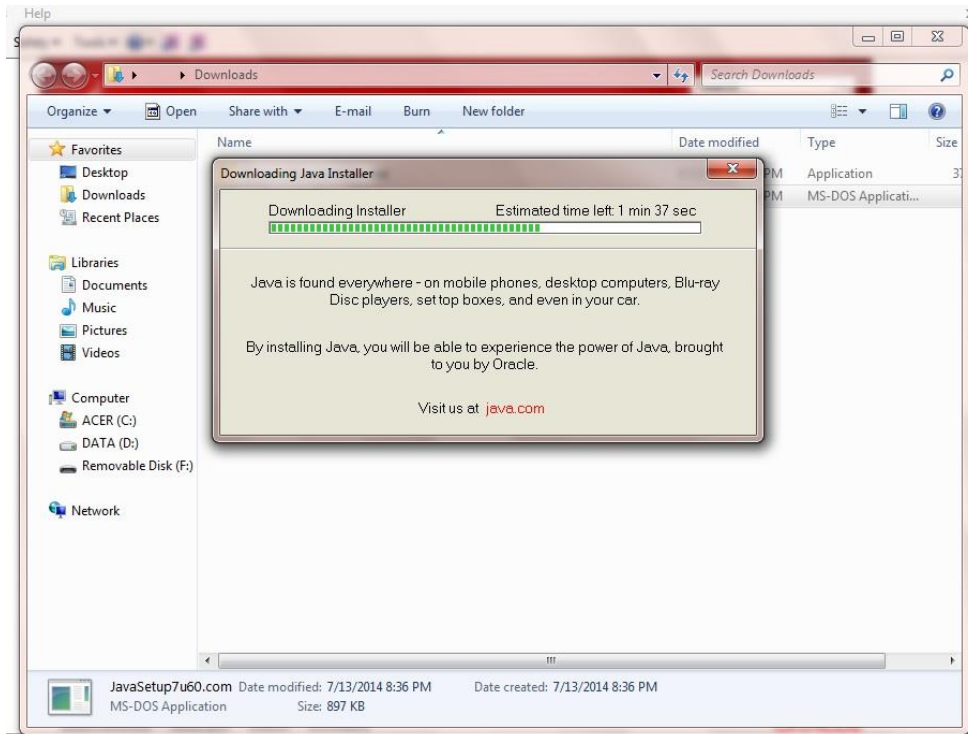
Help

Downloads

Search Downloads

Organize ▾ Open Share with ▾ E-mail Burn New folder

Favorites
Desktop
Downloads
Recent Places

Libraries
Documents
Music
Pictures
Videos

Computer
ACER (C:)
DATA (D:)
Removable Disk (F:)

Network

| Name | Date modified | Type | Size |
|---|---|---|---|
| | PM | Application | 3 |
| | PM | MS-DOS Applicati... | |

Downloading Java Installer

Downloading Installer Estimated time left: 1 min 37 sec

Java is found everywhere - on mobile phones, desktop computers, Blu-ray Disc players, set top boxes, and even in your car.

By installing Java, you will be able to experience the power of Java, brought to you by Oracle.

Visit us at java.com

JavaSetup7u60.com Date modified: 7/13/2014 8:36 PM Date created: 7/13/2014 8:36 PM
MS-DOS Application Size: 897 KB